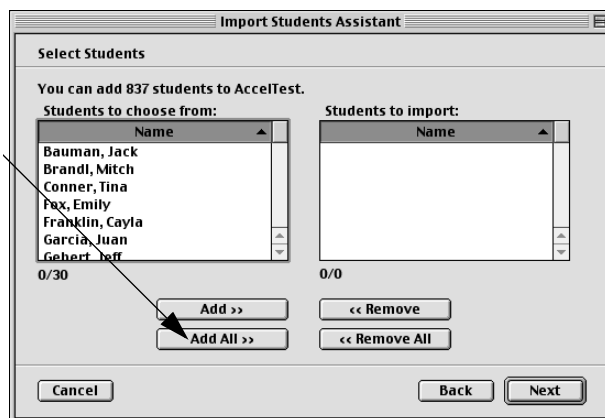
Import Students Assistant

Select Students

You can add 837 students to AccelTest.

Students to choose from:

| Name |
|---|
| Bauman, Jack |
| Brandl, Mitch |
| Conner, Tina |
| Fox, Emily |
| Franklin, Cayla |
| Garcia, Juan |
| Gebert, Jeff |

0/30

Students to import:

| Name |
|---|

0/0

Add >>

Add All >>

<< Remove

<< Remove All

Cancel

Back

Next